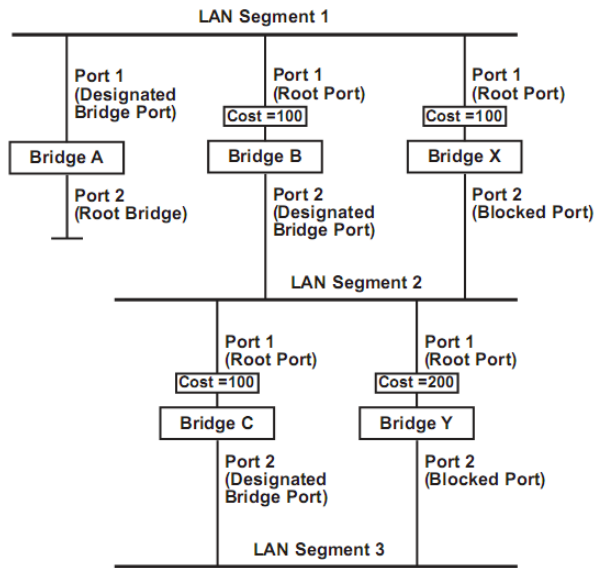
LAN Segment 1

Port 1
(Designated Bridge Port)

Bridge A

Port 2
(Root Bridge)

Port 1
(Root Port)

Cost =100

Bridge B

Port 2
(Designated Bridge Port)

Port 1
(Root Port)

Cost =100

Bridge X

Port 2
(Blocked Port)

LAN Segment 2

Port 1
(Root Port)

Cost =100

Bridge C

Port 2
(Designated Bridge Port)

Port 1
(Root Port)

Cost =200

Bridge Y

Port 2
(Blocked Port)

LAN Segment 3